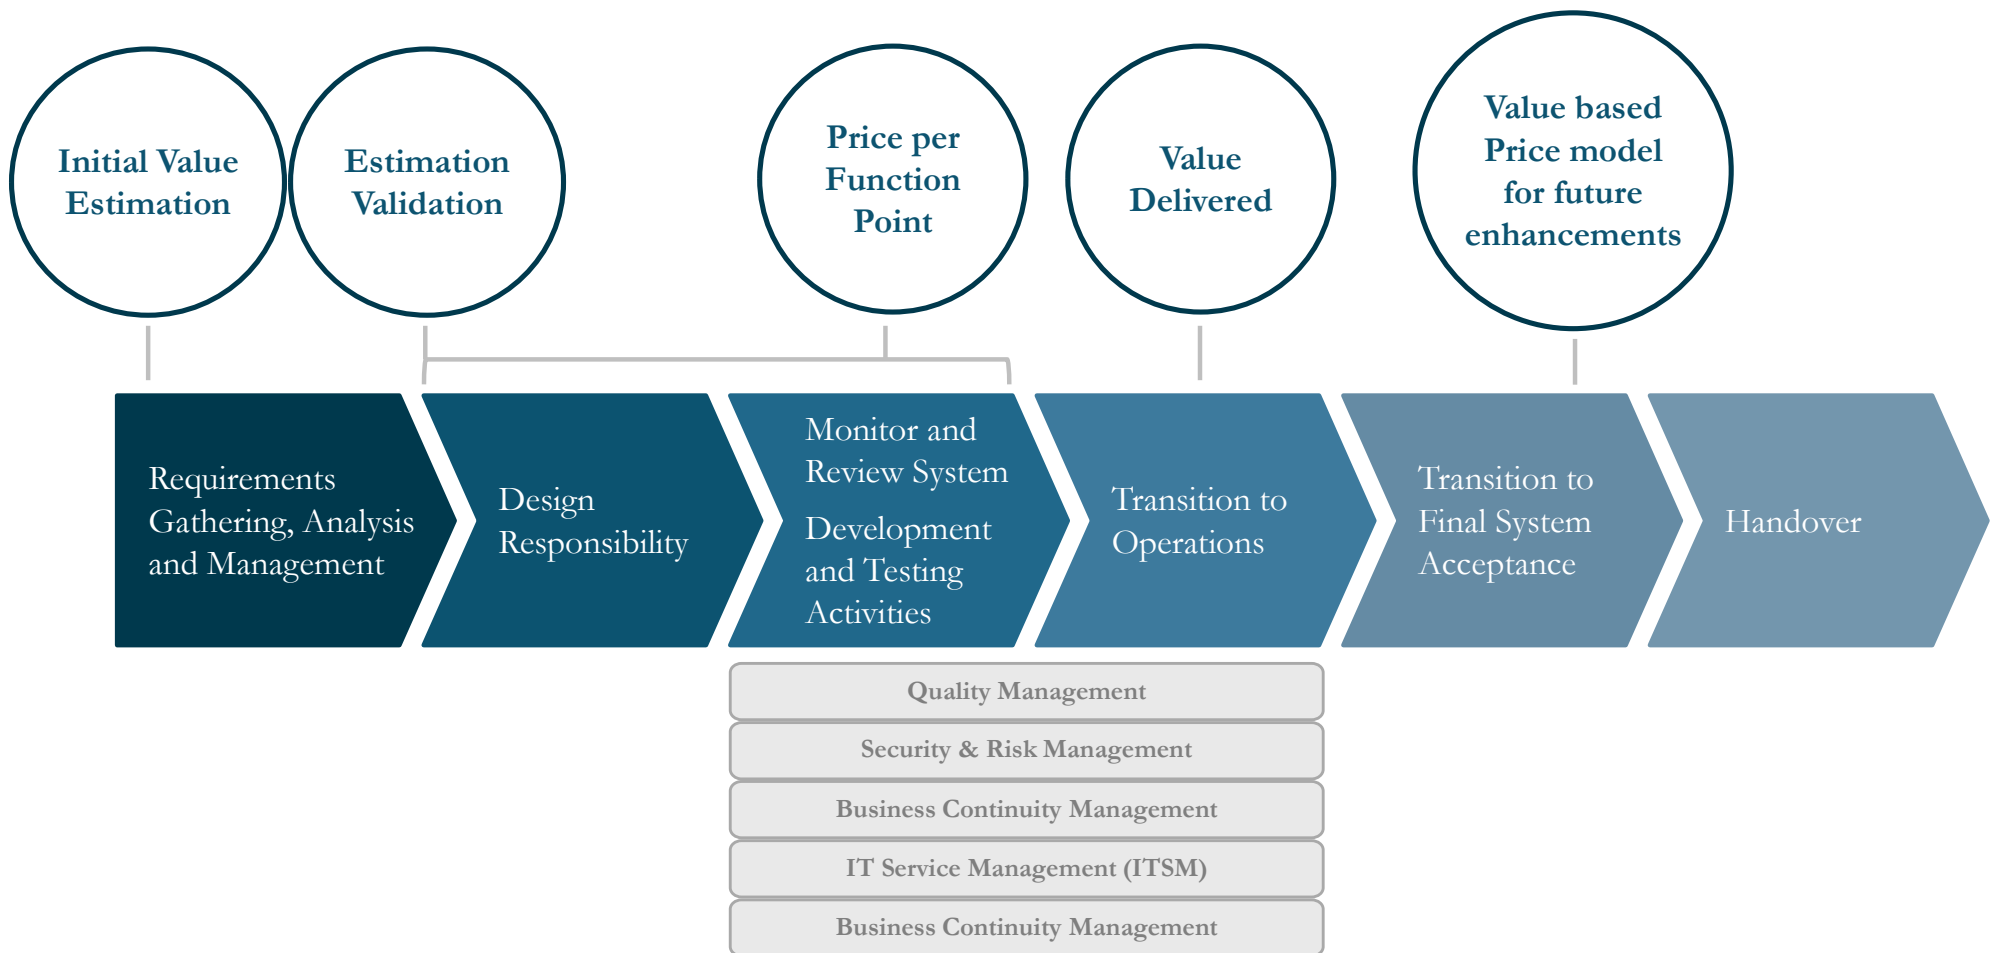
Initial Value Estimation

Estimation Validation

Price per Function Point

Value Delivered

Value based Price model for future enhancements

Requirements Gathering, Analysis and Management

Design Responsibility

Monitor and Review System

Development and Testing Activities

Transition to Operations

Transition to Final System Acceptance

Handover

Quality Management

Security & Risk Management

Business Continuity Management

IT Service Management (ITSM)

Business Continuity Management